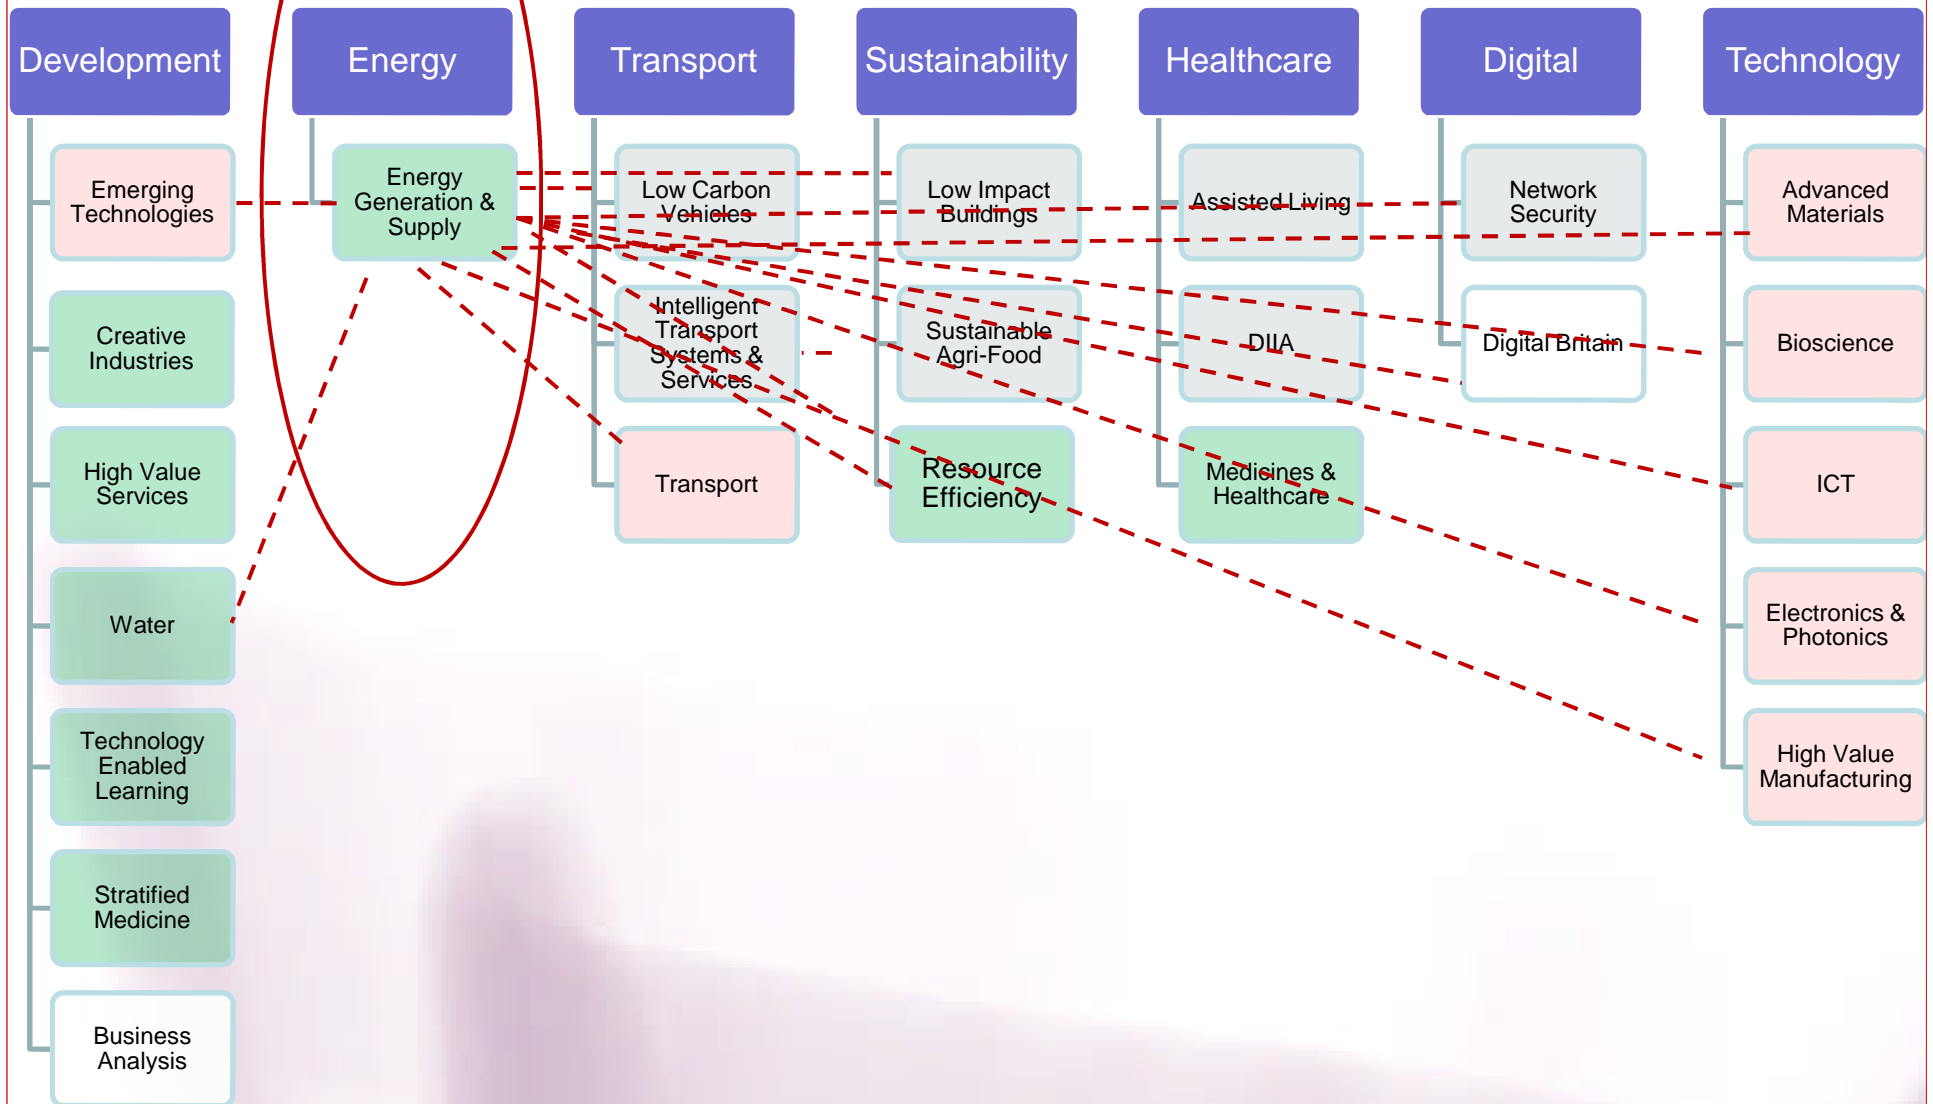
Development

Emerging Technologies

Creative Industries

High Value Services

Water

Technology Enabled Learning

Stratified Medicine

Business Analysis

Energy

Energy Generation & Supply

Transport

Low Carbon Vehicles

Intelligent Transport Systems & Services

Transport

Sustainability

Low Impact Buildings

Sustainable Agri-Food

Resource Efficiency

Healthcare

Assisted Living

DIIA

Medicines & Healthcare

Digital

Network Security

Digital Britain

Technology

Advanced Materials

Bioscience

ICT

Electronics & Photonics

High Value Manufacturing